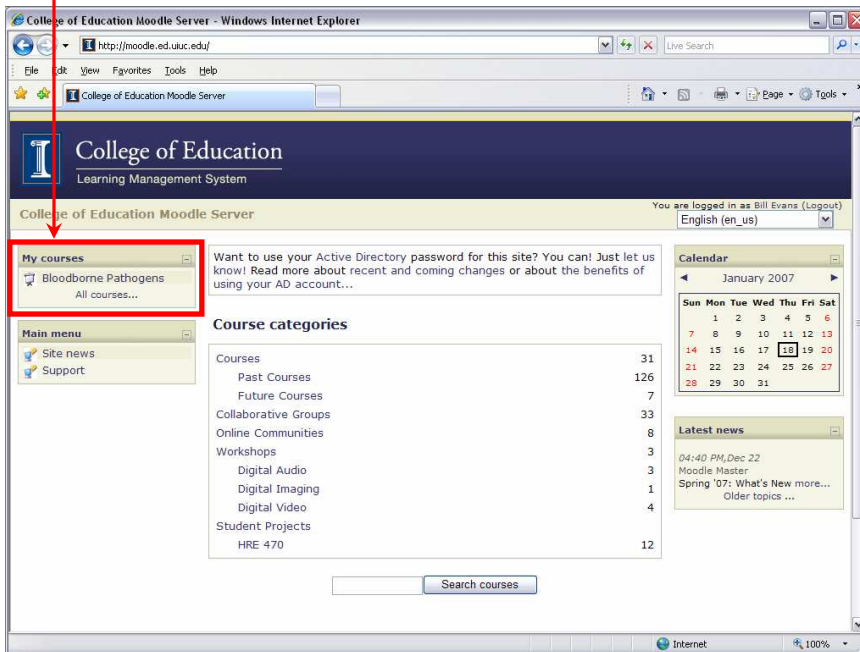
College of Education Moodle Server - Windows Internet Explorer

http://moodle.ed.uiuc.edu/

Live Search

File Edit View Favorites Tools Help

College of Education Moodle Server

Page Tools

College of Education
Learning Management System

College of Education Moodle Server

You are logged in as Bill Evans (Logout)

English (en_us)

My courses
Bloodborne Pathogens
All courses...

Main menu
Site news
Support

Want to use your Active Directory password for this site? You can! Just let us know! Read more about recent and coming changes or about the benefits of using your AD account...

Course categories

| | |
|---|---|
| Courses | 31 |
| Past Courses | 126 |
| Future Courses | 7 |
| Collaborative Groups | 33 |
| Online Communities | 8 |
| Workshops | 3 |
| Digital Audio | 3 |
| Digital Imaging | 1 |
| Digital Video | 4 |
| Student Projects | |
| HRE 470 | 12 |

Search courses

Calendar
January 2007

| Sun | Mon | Tue | Wed | Thu | Fri | Sat |
|---|---|---|---|---|---|---|
| | 1 | 2 | 3 | 4 | 5 | 6 |
| 7 | 8 | 9 | 10 | 11 | 12 | 13 |
| 14 | 15 | 16 | 17 | 18 | 19 | 20 |
| 21 | 22 | 23 | 24 | 25 | 26 | 27 |
| 28 | 29 | 30 | 31 | | | |

Latest news
04:40 PM,Dec 22
Moodle Master
Spring '07: What's New more...
Older topics ...

Internet
100%